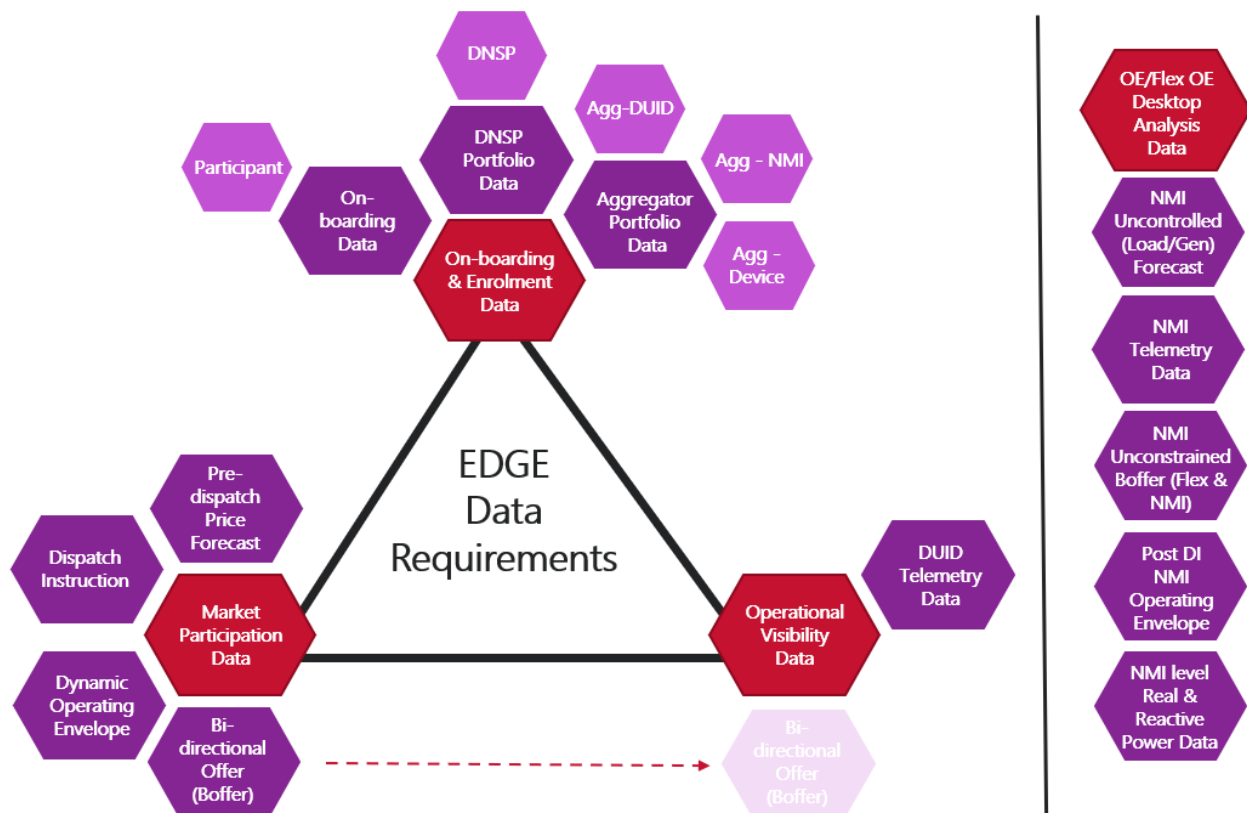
DNSP

Agg-DUID

Participant

DNSP Portfolio Data

Agg - NMI

On-boarding Data

Aggregator Portfolio Data

On-boarding & Enrolment Data

Agg - Device

EDGE Data Requirements

Pre-dispatch Price Forecast

Dispatch Instruction

Market Participation Data

Dynamic Operating Envelope

Bi-directional Offer (Boffer)

DUID Telemetry Data

Operational Visibility Data

Bi-directional Offer (Boffer)

OE/Flex OE Desktop Analysis Data

NMI Uncontrolled (Load/Gen) Forecast

NMI Telemetry Data

NMI Unconstrained Boffer (Flex & NMI)

Post DI NMI Operating Envelope

NMI level Real & Reactive Power Data